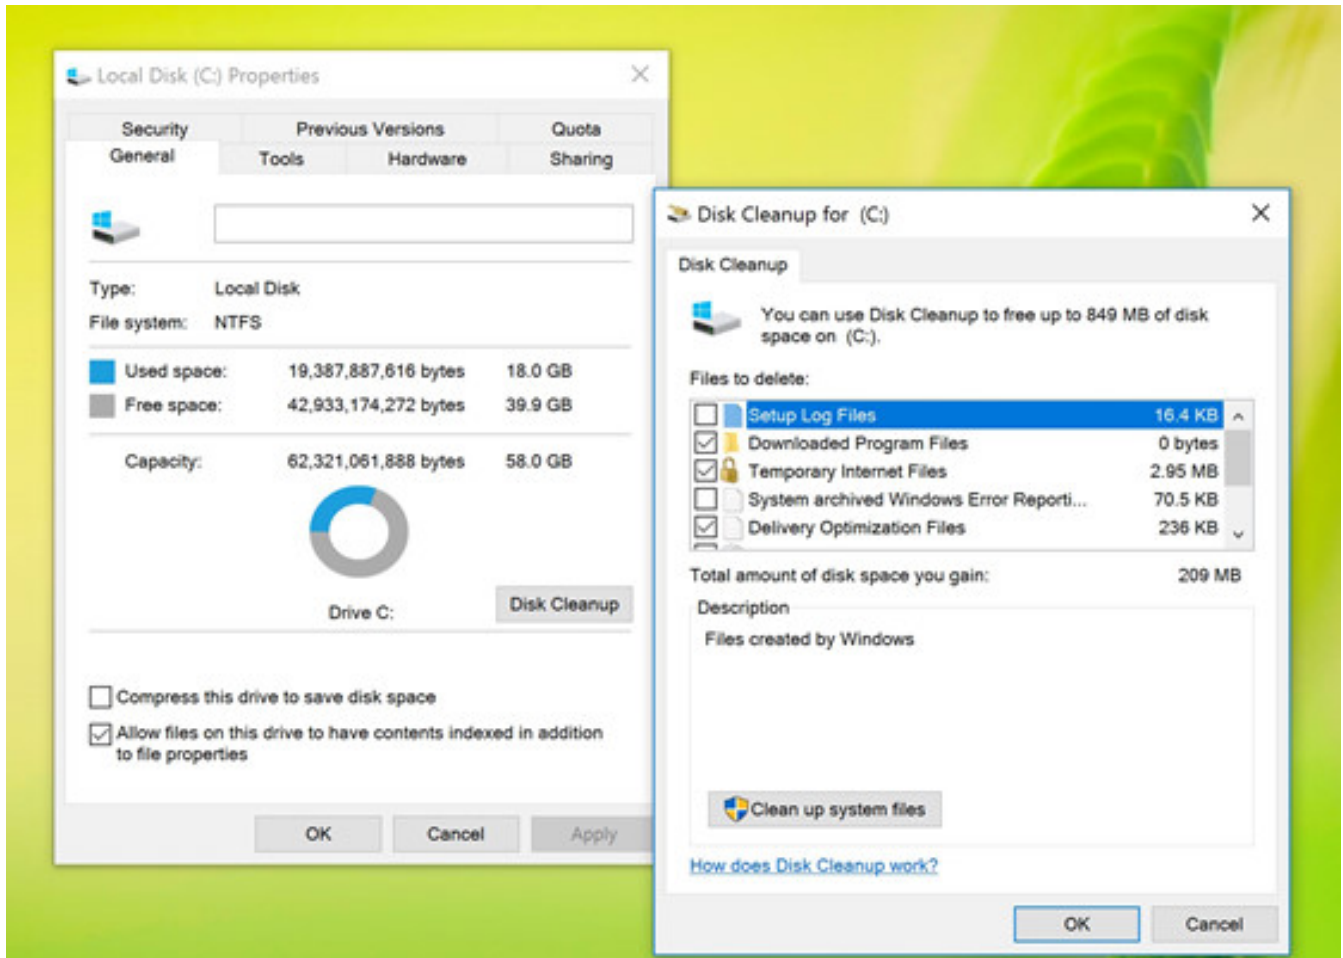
Local Disk (C:) Properties

Security | Previous Versions | Quota
General | Tools | Hardware | Sharing

Type: Local Disk
File system: NTFS

Used space: 19,387,887,616 bytes 18.0 GB
Free space: 42,933,174,272 bytes 39.9 GB

Capacity: 62,321,061,888 bytes 58.0 GB

Drive C:
Disk Cleanup

Compress this drive to save disk space
Allow files on this drive to have contents indexed in addition to file properties

OK Cancel Apply

Disk Cleanup for (C:)

Disk Cleanup

You can use Disk Cleanup to free up to 849 MB of disk space on (C:).

Files to delete:

| | | |
|---|---|---|
| ☐ | Setup Log Files | 16.4 KB |
| ☑ | Downloaded Program Files | 0 bytes |
| ☑ | Temporary Internet Files | 2.95 MB |
| ☐ | System archived Windows Error Reporti... | 70.5 KB |
| ☑ | Delivery Optimization Files | 236 KB |

Total amount of disk space you gain: 209 MB

Description
Files created by Windows

Clean up system files

How does Disk Cleanup work?

OK Cancel